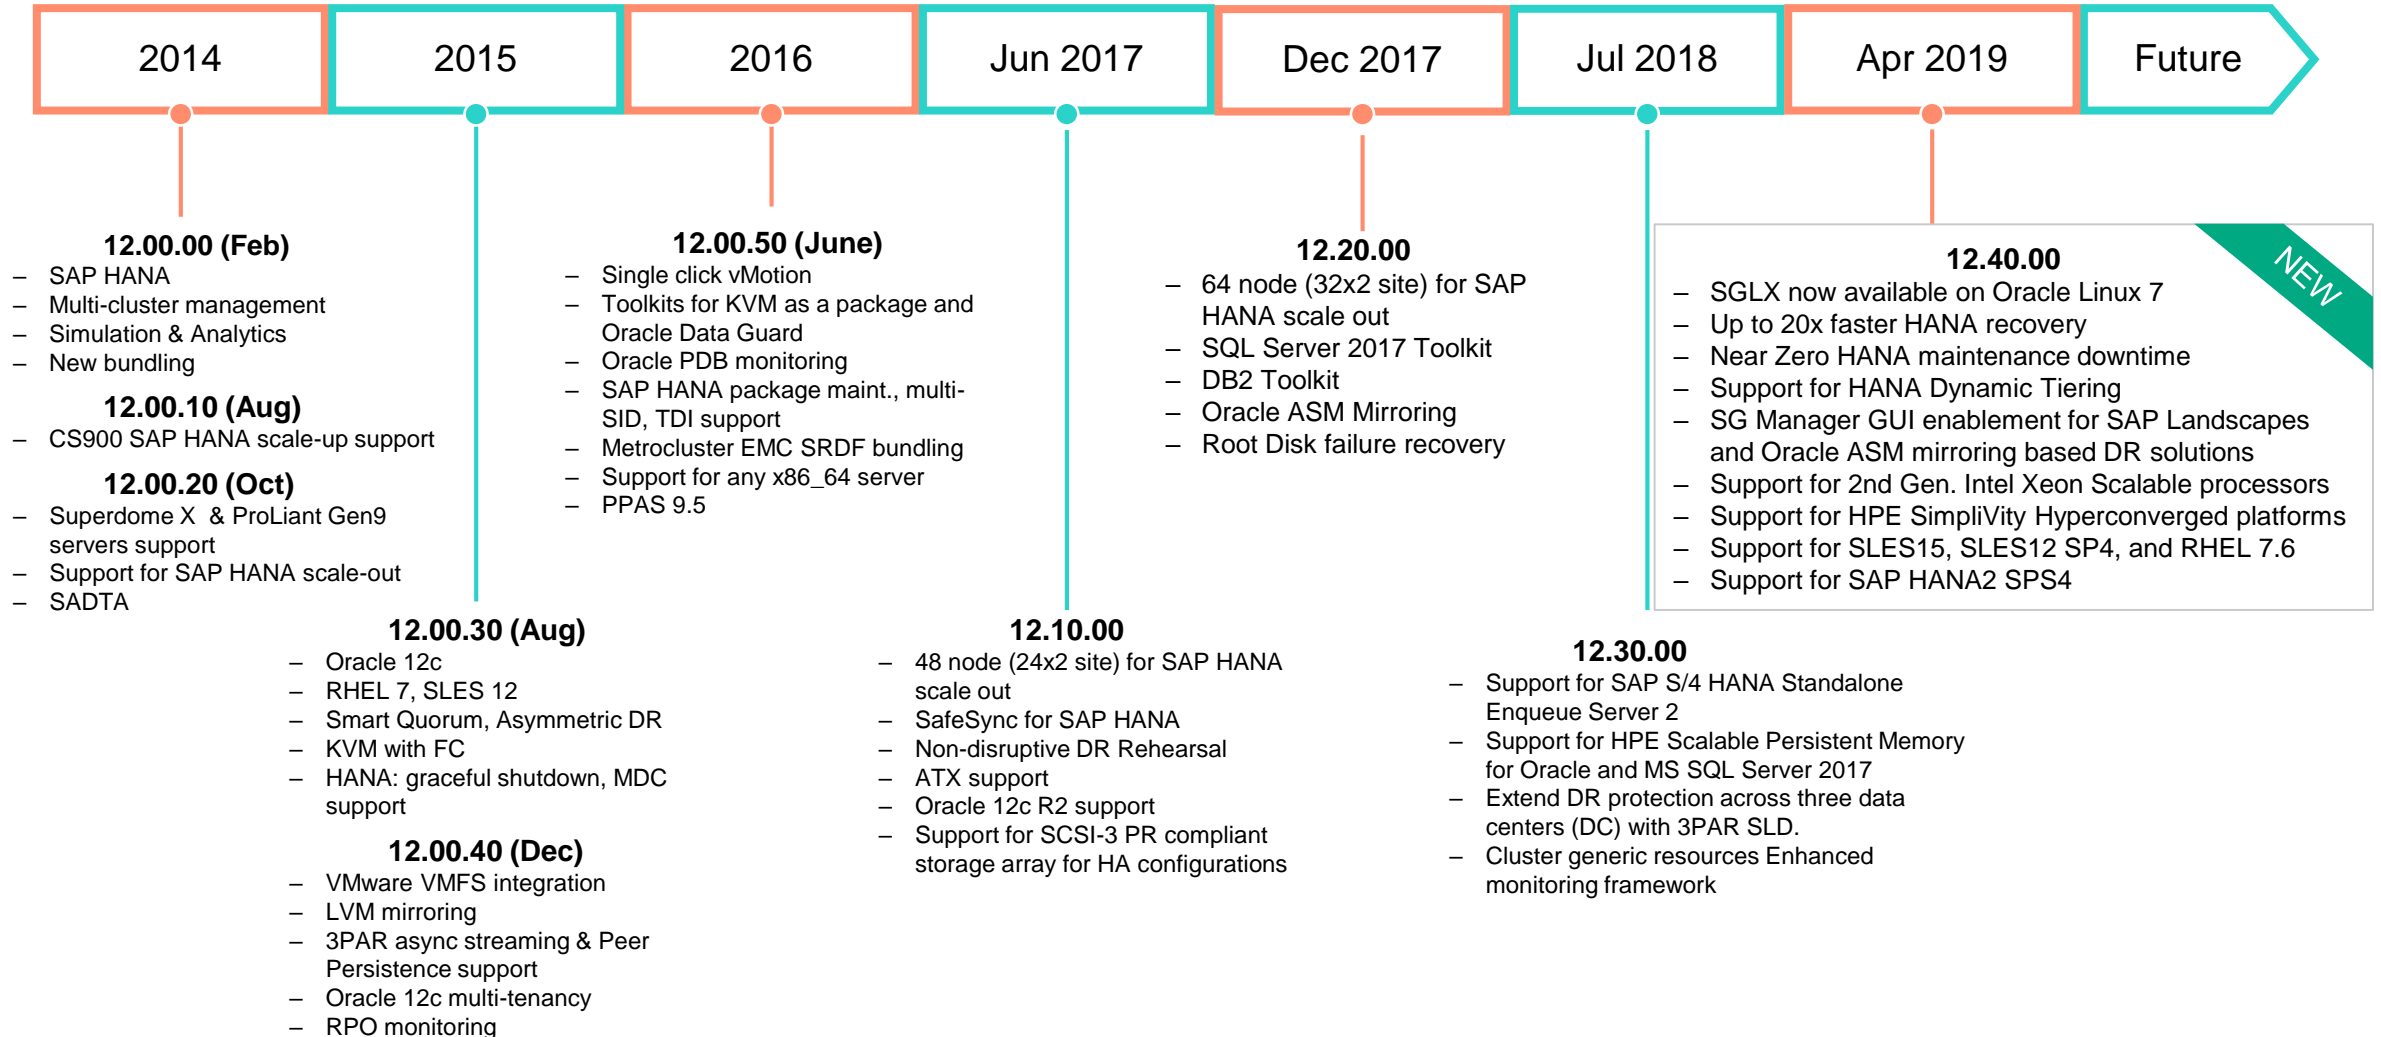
2014

2015

2016

Jun 2017

Dec 2017

Jul 2018

Apr 2019

Future

12.00.00 (Feb)
– SAP HANA
– Multi-cluster management
– Simulation & Analytics
– New bundling

12.00.10 (Aug)
– CS900 SAP HANA scale-up support

12.00.20 (Oct)
– Superdome X & ProLiant Gen9 servers support
– Support for SAP HANA scale-out
– SADTA

12.00.30 (Aug)
– Oracle 12c
– RHEL 7, SLES 12
– Smart Quorum, Asymmetric DR
– KVM with FC
– HANA: graceful shutdown, MDC support

12.00.40 (Dec)
– VMware VMFS integration
– LVM mirroring
– 3PAR async streaming & Peer Persistence support
– Oracle 12c multi-tenancy
– RPO monitoring

12.00.50 (June)
– Single click vMotion
– Toolkits for KVM as a package and Oracle Data Guard
– Oracle PDB monitoring
– SAP HANA package maint., multi-SID, TDI support
– Metrocluster EMC SRDF bundling
– Support for any x86_64 server
– PPAS 9.5

12.10.00
– 48 node (24x2 site) for SAP HANA scale out
– SafeSync for SAP HANA
– Non-disruptive DR Rehearsal
– ATX support
– Oracle 12c R2 support
– Support for SCSI-3 PR compliant storage array for HA configurations

12.20.00
– 64 node (32x2 site) for SAP HANA scale out
– SQL Server 2017 Toolkit
– DB2 Toolkit
– Oracle ASM Mirroring
– Root Disk failure recovery

12.30.00
– Support for SAP S/4 HANA Standalone Enqueue Server 2
– Support for HPE Scalable Persistent Memory for Oracle and MS SQL Server 2017
– Extend DR protection across three data centers (DC) with 3PAR SLD.
– Cluster generic resources Enhanced monitoring framework

NEW

12.40.00
– SGLX now available on Oracle Linux 7
– Up to 20x faster HANA recovery
– Near Zero HANA maintenance downtime
– Support for HANA Dynamic Tiering
– SG Manager GUI enablement for SAP Landscapes and Oracle ASM mirroring based DR solutions
– Support for 2nd Gen. Intel Xeon Scalable processors
– Support for HPE SimpliVity Hyperconverged platforms
– Support for SLES15, SLES12 SP4, and RHEL 7.6
– Support for SAP HANA2 SPS4